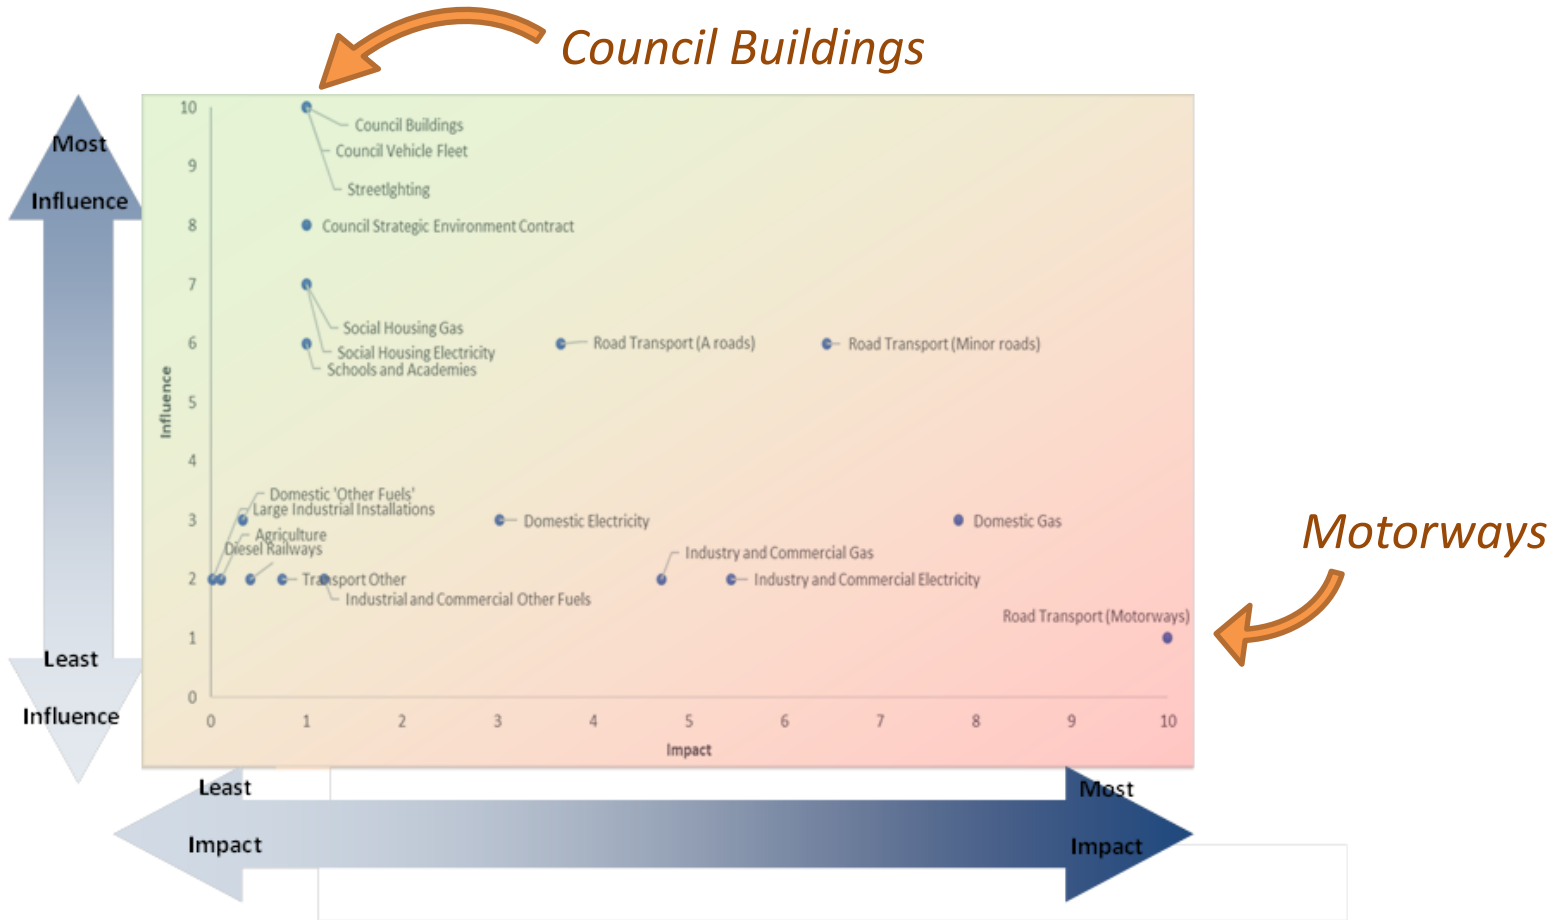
Council Buildings

Most

Influence

10

9

8

7

6

5

4

3

2

1

0

Influence

Council Buildings

Council Vehicle Fleet

Streetlghting

Council Strategic Environment Contract

Social Housing Gas

Social Housing Electricity

Schools and Academies

Road Transport (A roads)

Road Transport (Minor roads)

Domestic 'Other Fuels'

Large Industrial Installations

Agriculture

Diesel Railways

Transport Other

Industrial and Commercial Other Fuels

Domestic Electricity

Industry and Commercial Gas

Industry and Commercial Electricity

Domestic Gas

Road Transport (Motorways)

Motorways

0 1 2 3 4 5 6 7 8 9 10

Impact

Least

Influence

Least

Impact

Most

Impact